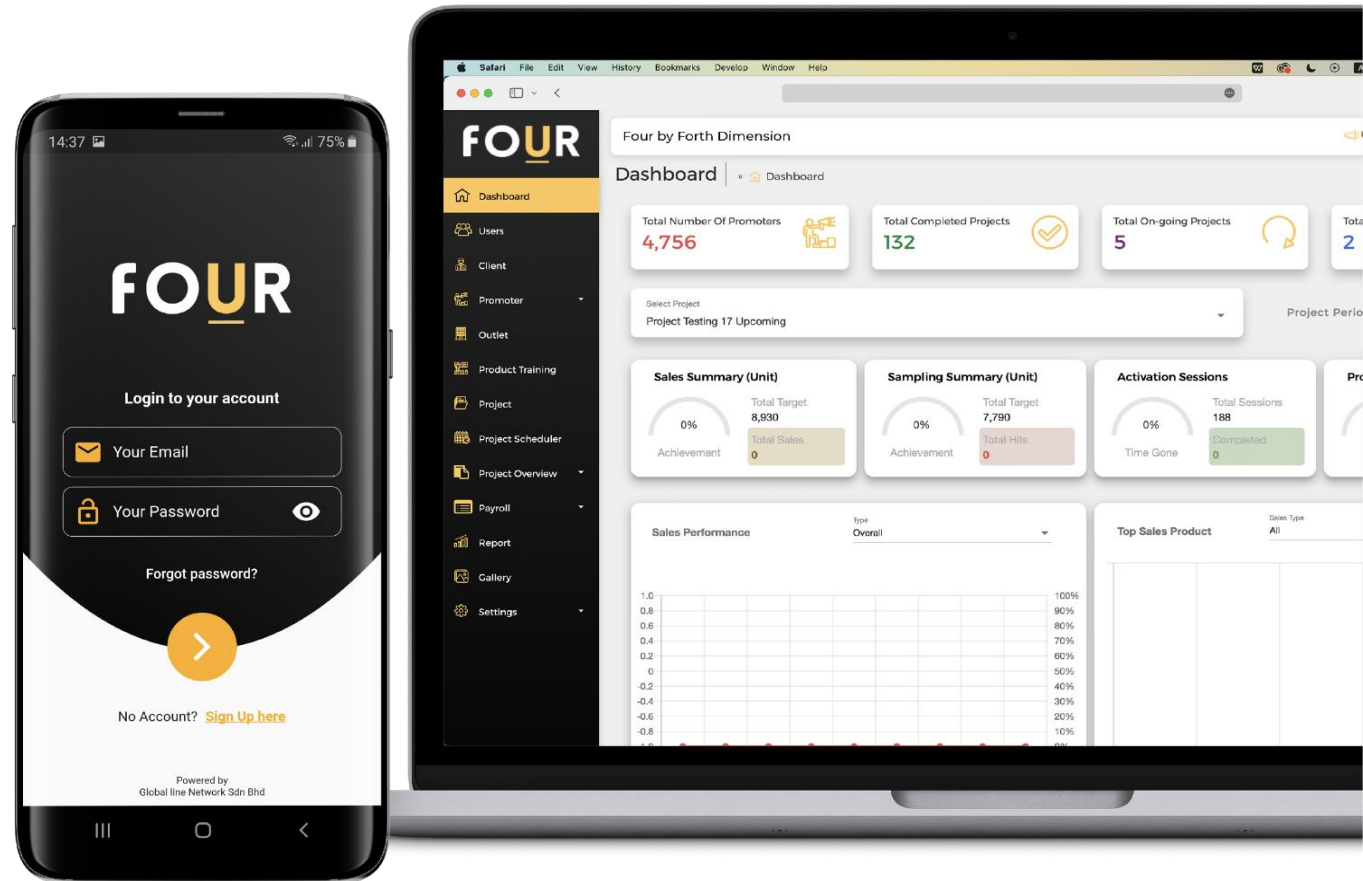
14:37 75%

FOUR

Login to your account

Your Email

Your Password

Forgot password?

No Account? Sign Up here

Powered by
Global line Network Sdn Bhd

Safari File Edit View History Bookmarks Develop Window Help

FOUR

Dashboard
Users
Client
Promoter
Outlet
Product Training
Project
Project Scheduler
Project Overview
Payroll
Report
Gallery
Settings

Four by Forth Dimension

Dashboard » Dashboard

Total Number Of Promoters
4,756

Total Completed Projects
132

Total On-going Projects
5

Tota
2

Select Project
Project Testing 17 Upcoming

Project Perio

Sales Summary (Unit)
0%
Achievement
Total Target
8,930
Total Sales
0

Sampling Summary (Unit)
0%
Achievement
Total Target
7,790
Total Hits
0

Activation Sessions
0%
Time Gone
Total Sessions
188
Completed
0

Pro

Sales Performance
Type
Overall

1.0
0.8
0.6
0.4
0.2
0
-0.2
-0.4
-0.6
-0.8

100%
90%
80%
70%
60%
50%
40%
30%
20%
10%

Top Sales Product
Sales Type
All